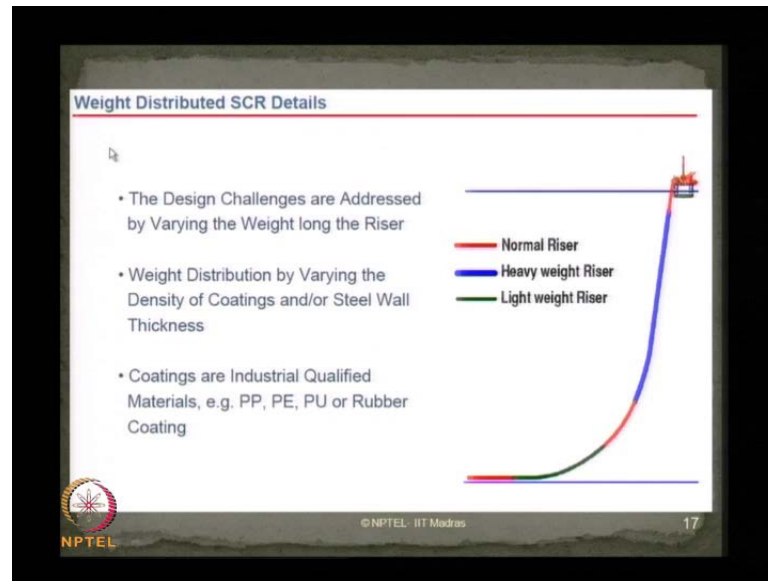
Weight Distributed SCR Details

• The Design Challenges are Addressed by Varying the Weight long the Riser

• Weight Distribution by Varying the Density of Coatings and/or Steel Wall Thickness

• Coatings are Industrial Qualified Materials, e.g. PP, PE, PU or Rubber Coating

Normal Riser
Heavy weight Riser
Light weight Riser

NPTEL

©NPTEL- IIT Madras

17